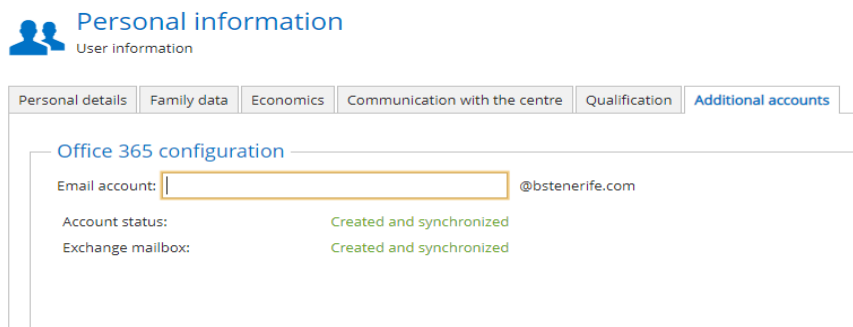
Personal information
User information

Personal details | Family data | Economics | Communication with the centre | Qualification | Additional accounts

Office 365 configuration

Email account: @bstenerife.com

Account status: Created and synchronized

Exchange mailbox: Created and synchronized